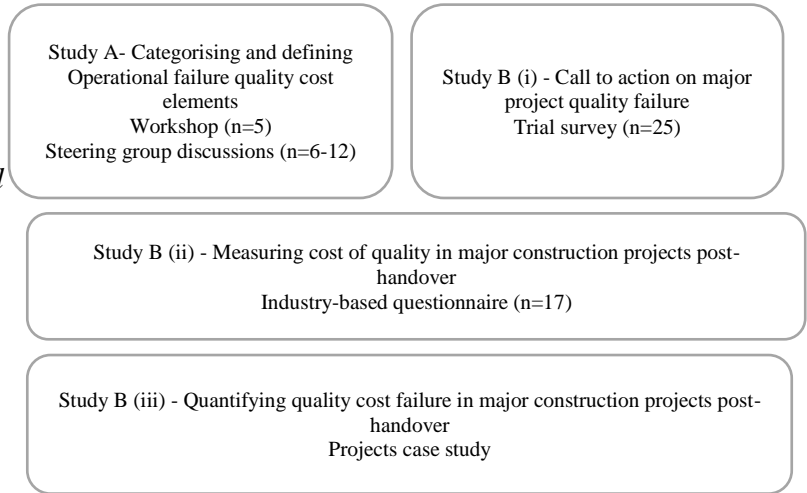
Study A- Categorising and defining Operational failure quality cost elements
Workshop (n=5)
Steering group discussions (n=6-12)

Study B (i) - Call to action on major project quality failure
Trial survey (n=25)

Study B (ii) - Measuring cost of quality in major construction projects post-handover
Industry-based questionnaire (n=17)

Study B (iii) - Quantifying quality cost failure in major construction projects post-handover
Projects case study